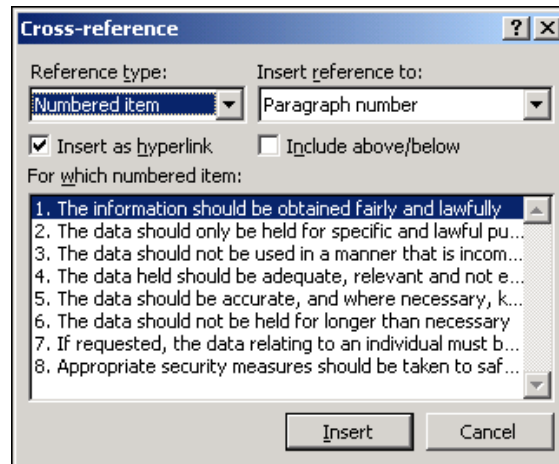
Cross-reference

?
X

Reference type:
Numbered item

Insert reference to:
Paragraph number

Insert as hyperlink
Include above/below

For which numbered item:

1. The information should be obtained fairly and lawfully
2. The data should only be held for specific and lawful pu...
3. The data should not be used in a manner that is incom...
4. The data held should be adequate, relevant and not e...
5. The data should be accurate, and where necessary, k...
6. The data should not be held for longer than necessary
7. If requested, the data relating to an individual must b...
8. Appropriate security measures should be taken to saf...

Insert
Cancel